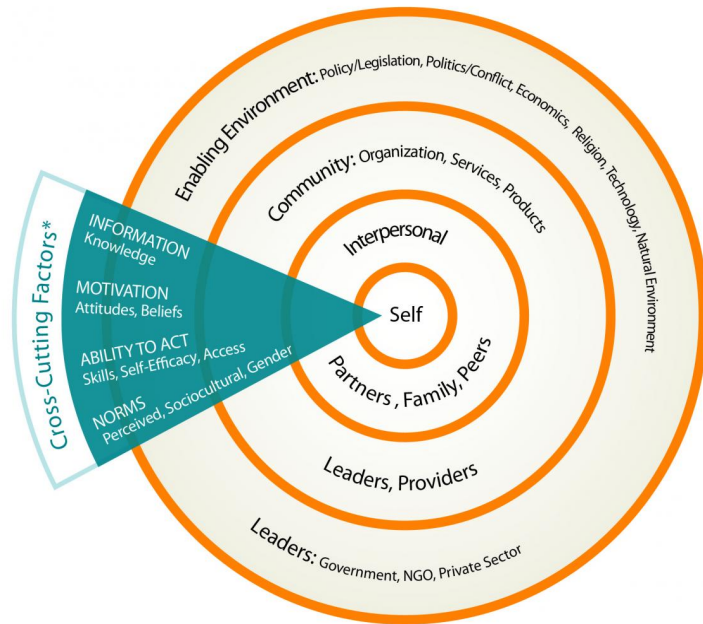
Enabling Environment: Policy/Legislation, Politics/Conflict, Economics, Religion, Technology, Natural Environment

Community: Organization, Services, Products

Interpersonal

Self

Partners, Family, Peers

Leaders, Providers

Leaders: Government, NGO, Private Sector

Cross-Cutting Factors*

INFORMATION
Knowledge

MOTIVATION
Attitudes, Beliefs

ABILITY TO ACT
Skills, Self-Efficacy, Access

NORMS
Perceived, Sociocultural, Gender